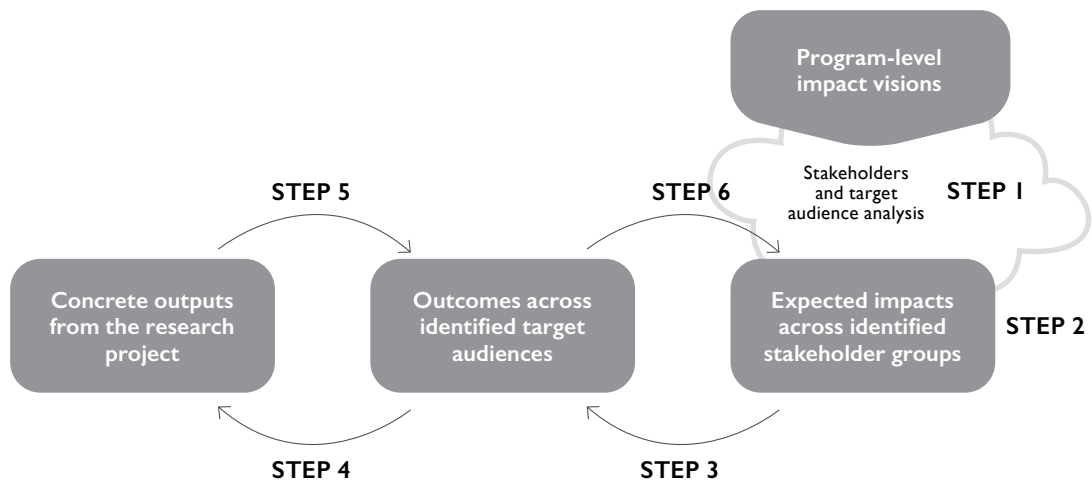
Program-level impact visions

Stakeholders and target audience analysis

STEP 1

STEP 5

STEP 6

Concrete outputs from the research project

Outcomes across identified target audiences

Expected impacts across identified stakeholder groups

STEP 2

STEP 4

STEP 3